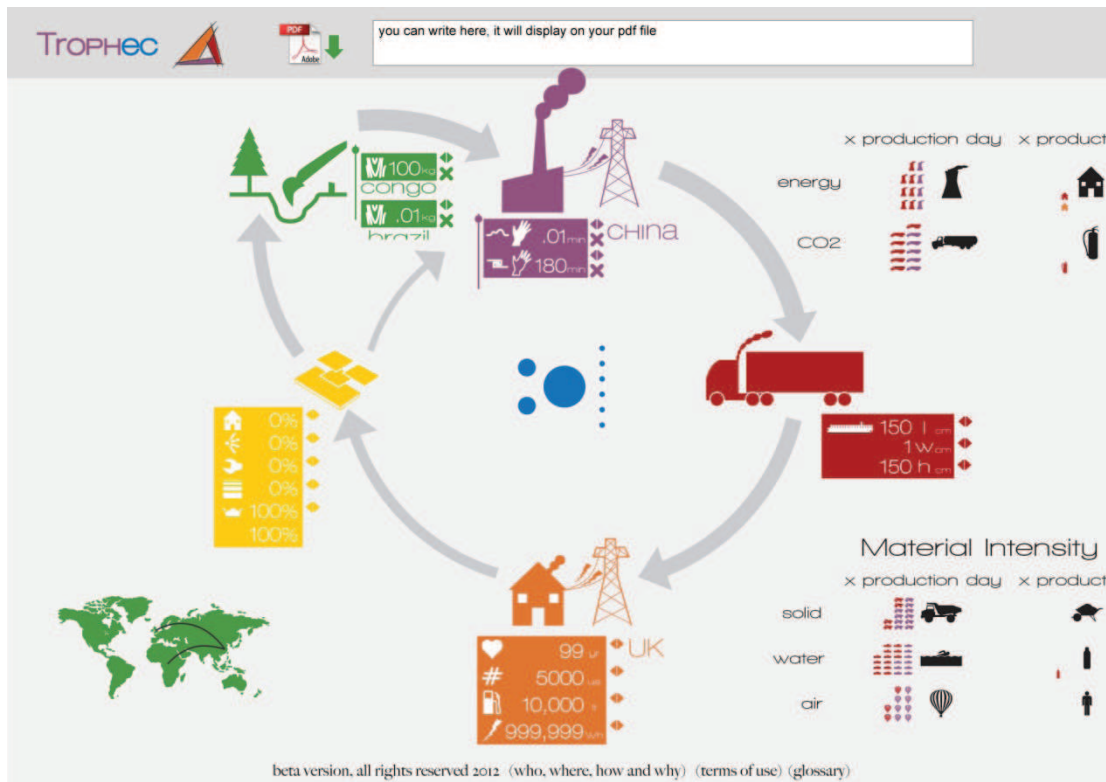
TROPHEC

PDF Adobe

you can write here, it will display on your pdf file

100kg
congo
.01kg
brazil

.01min
180min
CHINA

× production day × product

energy

CO2

150 l cm
1 w cm
150 h cm

0%
0%
0%
0%
100%
100%

Material Intensity

× production day × product

solid

water

air

99 yr
5000 uss
10,000 l
999,999 kwh
UK

beta version, all rights reserved 2012 (who, where, how and why) (terms of use) (glossary)